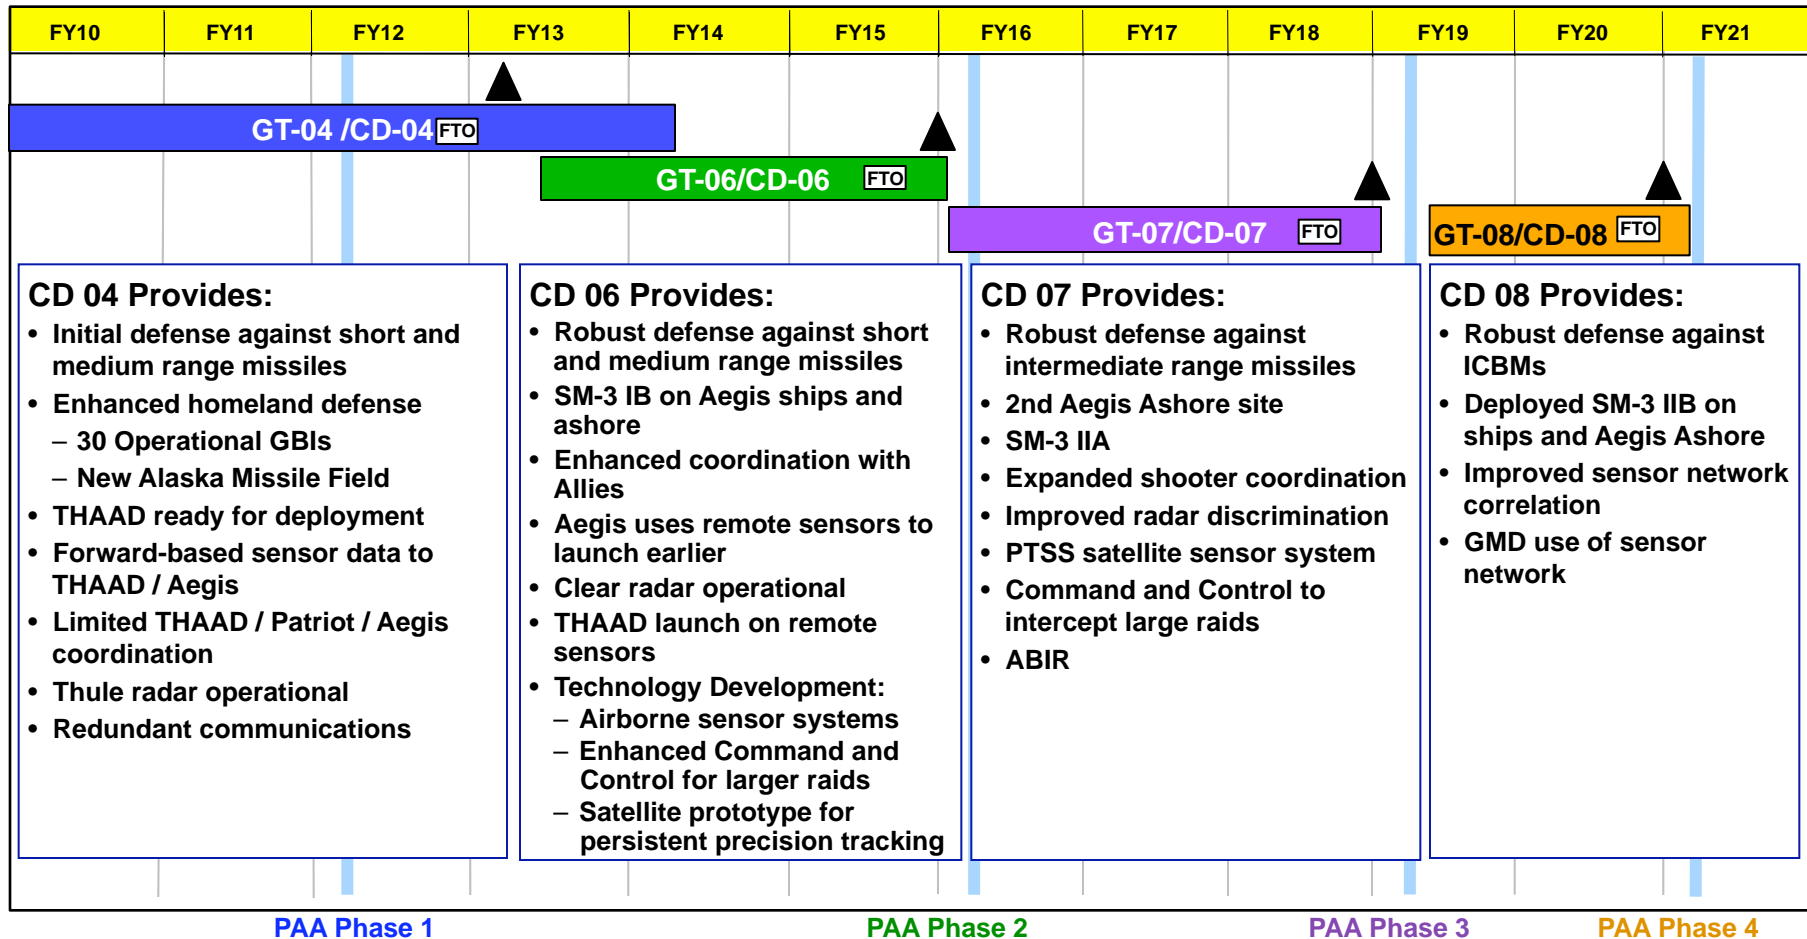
| FY10 | FY11 | FY12 | FY13 | FY14 | FY15 | FY16 | FY17 | FY18 | FY19 | FY20 | FY21 |
|---|---|---|---|---|---|---|---|---|---|---|---|

GT-04 /CD-04 FTO

GT-06/CD-06 FTO

GT-07/CD-07 FTO

GT-08/CD-08 FTO

CD 04 Provides:
• Initial defense against short and medium range missiles
• Enhanced homeland defense
– 30 Operational GBIs
– New Alaska Missile Field
• THAAD ready for deployment
• Forward-based sensor data to THAAD / Aegis
• Limited THAAD / Patriot / Aegis coordination
• Thule radar operational
• Redundant communications

CD 06 Provides:
• Robust defense against short and medium range missiles
• SM-3 IB on Aegis ships and ashore
• Enhanced coordination with Allies
• Aegis uses remote sensors to launch earlier
• Clear radar operational
• THAAD launch on remote sensors
• Technology Development:
– Airborne sensor systems
– Enhanced Command and Control for larger raids
– Satellite prototype for persistent precision tracking

CD 07 Provides:
• Robust defense against intermediate range missiles
• 2nd Aegis Ashore site
• SM-3 IIA
• Expanded shooter coordination
• Improved radar discrimination
• PTSS satellite sensor system
• Command and Control to intercept large raids
• ABIR

CD 08 Provides:
• Robust defense against ICBMs
• Deployed SM-3 IIB on ships and Aegis Ashore
• Improved sensor network correlation
• GMD use of sensor network

PAA Phase 1

PAA Phase 2

PAA Phase 3

PAA Phase 4